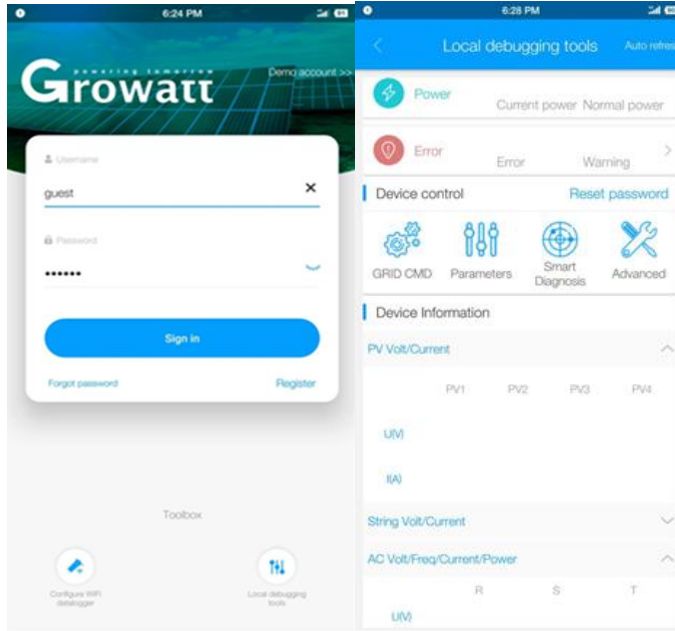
6:24 PM

Growatt
powering tomorrow

Demo account >>

Username

guest

Password

••••••

Sign in

Forgot password

Register

Toolbox

Configure WiFi datalogger

Local debugging tools

6:28 PM

Local debugging tools

Auto refres

Power

Current power

Normal power

Error

Error

Warning

Device control

Reset password

GRID CMD

Parameters

Smart Diagnosis

Advanced

Device Information

PV Volt/Current

| | PV1 | PV2 | PV3 | PV4 |
|---|---|---|---|---|
| U(V) | | | | |
| I(A) | | | | |

String Volt/Current

AC Volt/Freq/Current/Power

| | R | S | T |
|---|---|---|---|
| U(V) | | | |